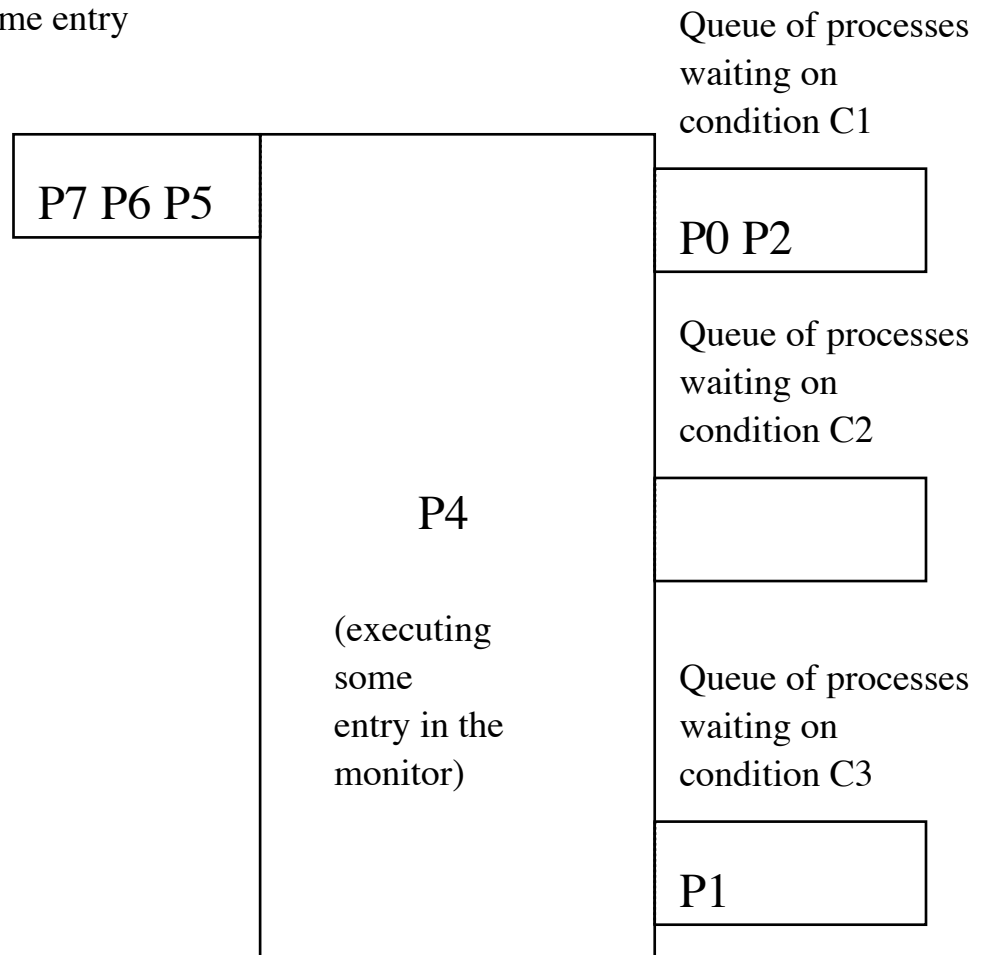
me entry

Queue of processes waiting on condition C1

P7 P6 P5

P0 P2

Queue of processes waiting on condition C2

P4

(executing some entry in the monitor)

Queue of processes waiting on condition C3

P1